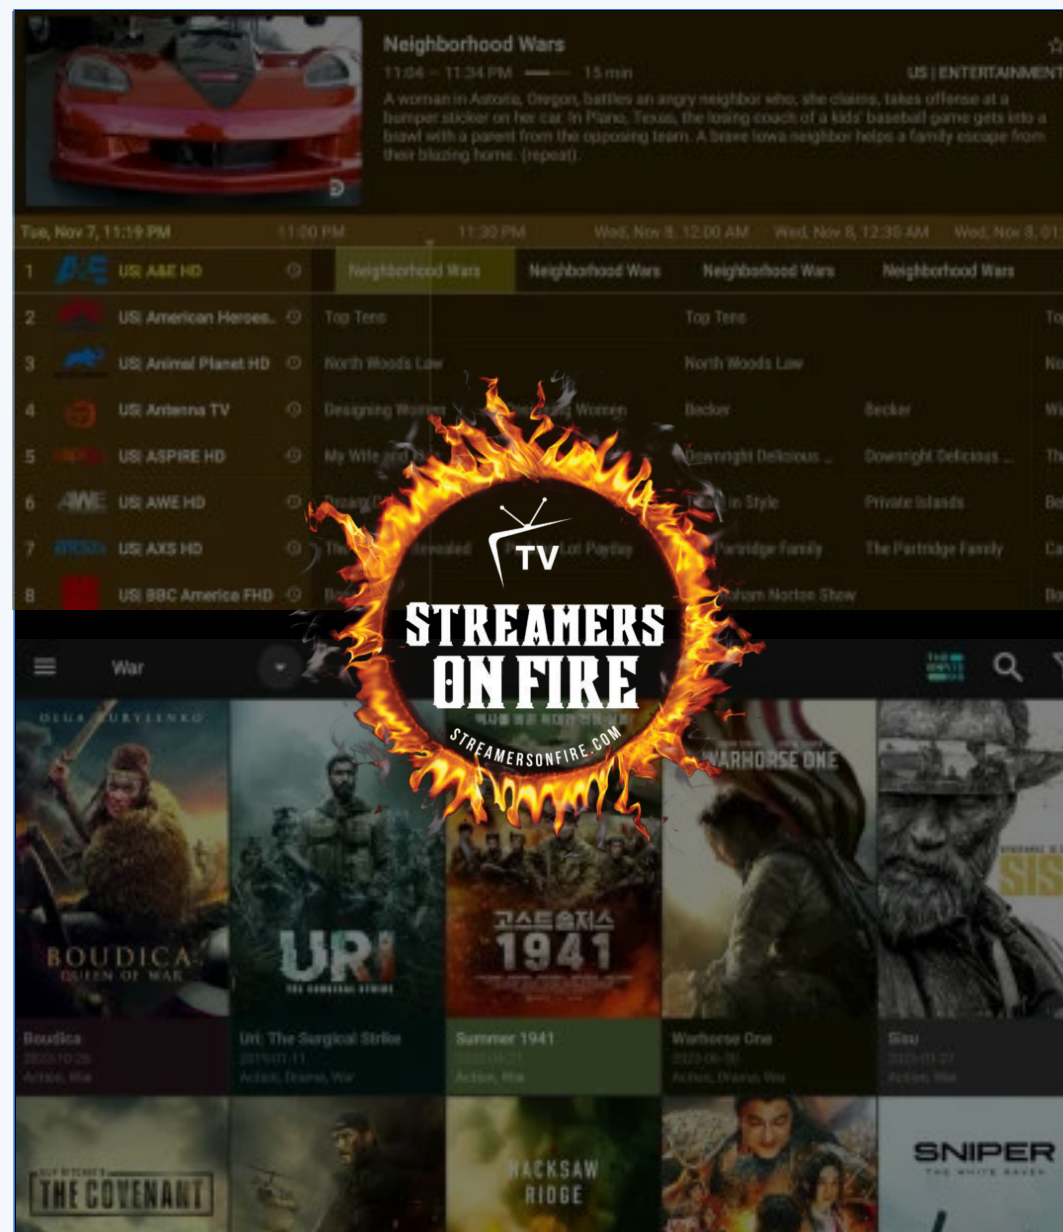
Neighborhood Wars
11:04 – 11:34 PM 15 min
US | ENTERTAINMENT
A woman in Astoria, Oregon, battles an angry neighbor who, she claims, takes offense at a bumper sticker on her car. In Plano, Texas, the losing coach of a kids' baseball game gets into a brawl with a parent from the opposing team. A brave Iowa neighbor helps a family escape from their blazing home. (repeat)

Tue, Nov 7, 11:19 PM | 11:00 PM | 11:30 PM | Wed, Nov 8, 12:00 AM | Wed, Nov 8, 12:30 AM | Wed, Nov 8, 01

| | | | | | |
|---|---|---|---|---|---|
| 1 | US: A&E HD | Neighborhood Wars | Neighborhood Wars | Neighborhood Wars | Neighborhood Wars |
| 2 | US: American Heroes.. | Top Tens | | Top Tens | |
| 3 | US: Animal Planet HD | North Woods Law | | North Woods Law | |
| 4 | US: Antenna TV | Designing Women | Designing Women | Becker | Becker |
| 5 | US: ASPIRE HD | My Wife and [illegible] | | Downright Delicious ... | Downright Delicious ... |
| 6 | US: AWE HD | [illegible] | | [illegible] in Style | Private Islands |
| 7 | US: AXS HD | The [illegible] Revealed | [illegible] Lot Payday | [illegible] Partridge Family | The Partridge Family |
| 8 | US: BBC America FHD | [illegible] | | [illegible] Norton Show | |

TV
STREAMERS ON FIRE
STREAMERSONFIRE.COM

War

OLGA KURYLENKO
BOUDICA QUEEN OF WAR
Boudica
2023-10-26
Action, War

URI THE SURGICAL STRIKE
Uri: The Surgical Strike
2019-01-11
Action, Drama, War

고스트솔저스 1941
Summer 1941
2022-04-21
Action, War

WARHORSE ONE
Warhorse One
2023-06-30
Action, Drama, War

SISU
Sisu
2023-01-27
Action, War

THE COVENANT
HACKSAW RIDGE
SNIPER THE WHITE RAVEN